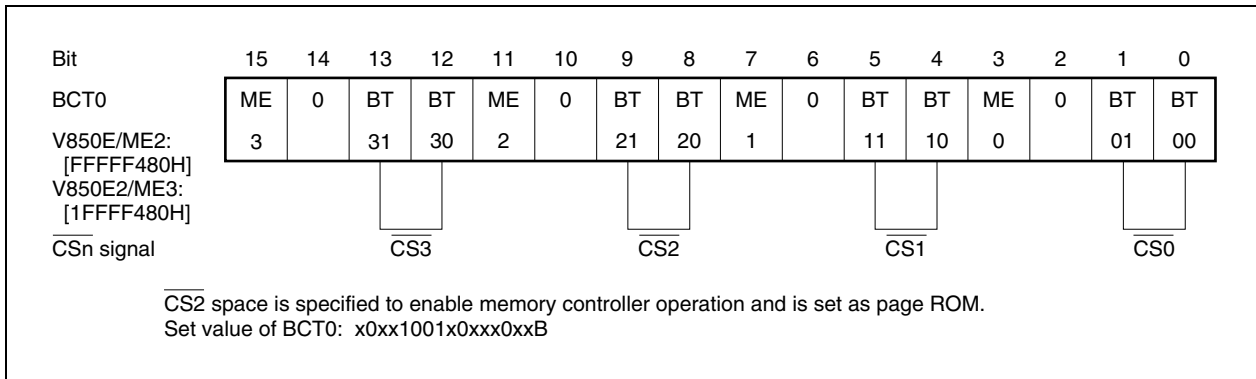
| Bit | 15 | 14 | 13 | 12 | 11 | 10 | 9 | 8 | 7 | 6 | 5 | 4 | 3 | 2 | 1 | 0 |
|---|---|---|---|---|---|---|---|---|---|---|---|---|---|---|---|---|
| BCT0 V850E/ME2: [FFFFF480H] V850E2/ME3: [1FFFF480H] | ME3 | 0 | BT31 | BT30 | ME2 | 0 | BT21 | BT20 | ME1 | 0 | BT11 | BT10 | ME0 | 0 | BT01 | BT00 |
| $\overline{CSn}$ signal | | | $\overline{CS3}$ | | | | $\overline{CS2}$ | | | | $\overline{CS1}$ | | | | $\overline{CS0}$ | |

$\overline{CS2}$ space is specified to enable memory controller operation and is set as page ROM.
Set value of BCT0: x0xx1001x0xxx0xxB